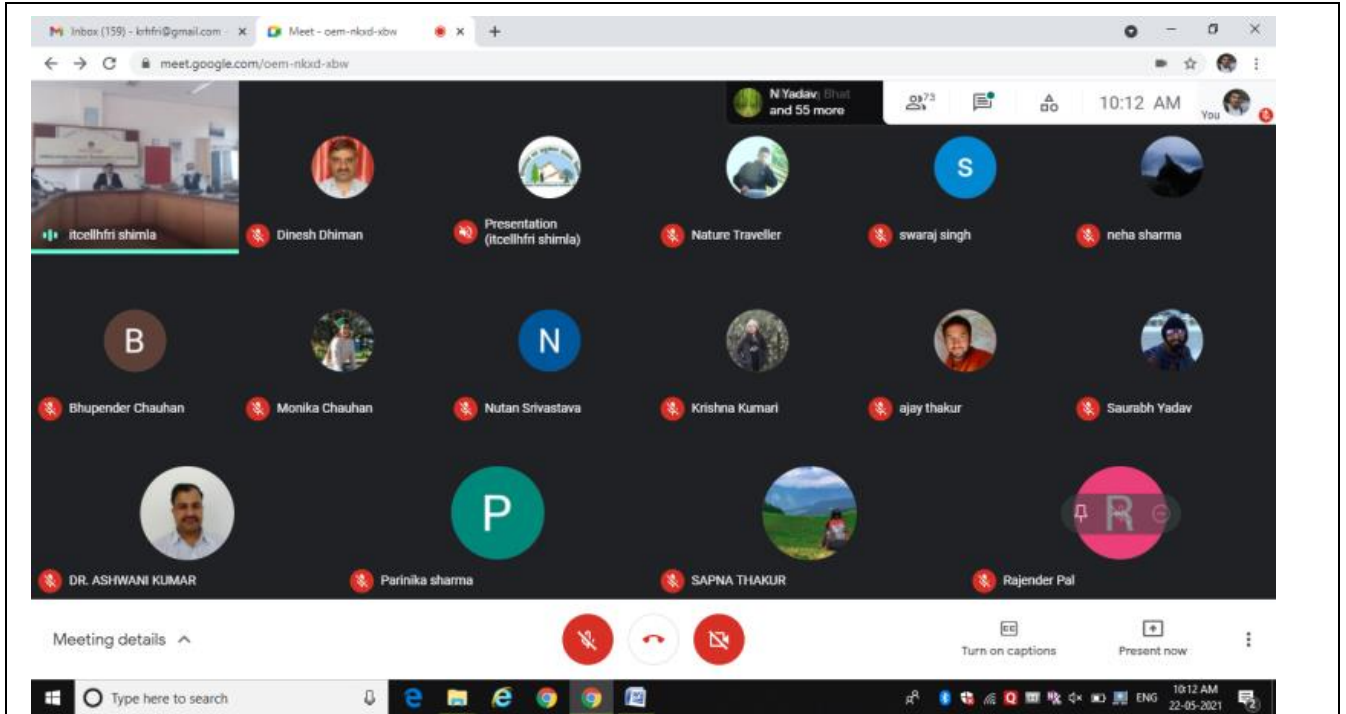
Inbox (159) - krhfri@gmail.com ×
Meet - oem-nkxd-xbw ×
+
meet.google.com/oem-nkxd-xbw

N Yadav, Bhat and 55 more
73
10:12 AM
You

itcellhfri shimla
Dinesh Dhiman
Presentation (itcellhfri shimla)
Nature Traveller
S
swaraj singh
neha sharma

B
Bhupender Chauhan
Monika Chauhan
N
Nutan Srivastava
Krishna Kumari
ajay thakur
Saurabh Yadav

DR. ASHWANI KUMAR
P
Parinika sharma
SAPNA THAKUR
R
Rajender Pal

Meeting details
Turn on captions
Present now

Type here to search
ENG
10:12 AM
22-05-2021